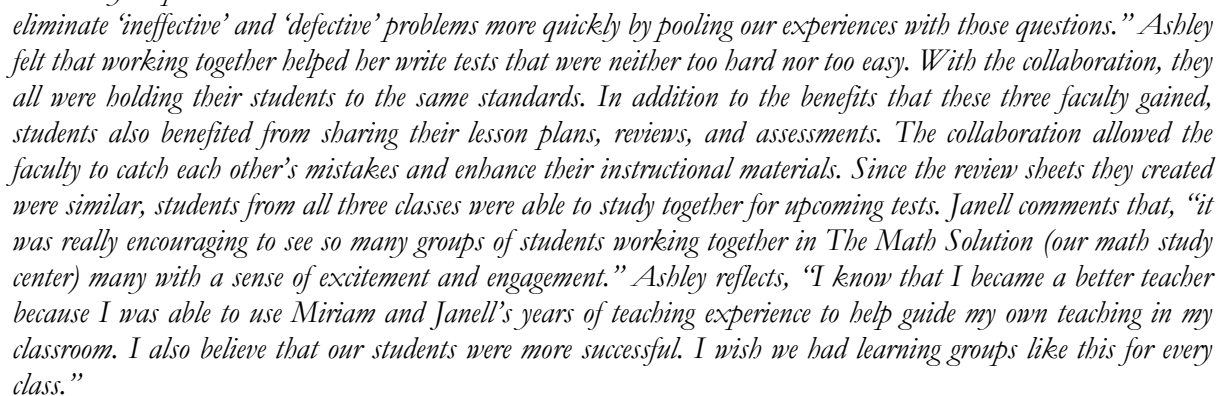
eliminate 'ineffective' and 'defective' problems more quickly by pooling our experiences with those questions." Ashley felt that working together helped her write tests that were neither too hard nor too easy. With the collaboration, they all were holding their students to the same standards. In addition to the benefits that these three faculty gained, students also benefited from sharing their lesson plans, reviews, and assessments. The collaboration allowed the faculty to catch each other's mistakes and enhance their instructional materials. Since the review sheets they created were similar, students from all three classes were able to study together for upcoming tests. Janell comments that, "it was really encouraging to see so many groups of students working together in The Math Solution (our math study center) many with a sense of excitement and engagement." Ashley reflects, "I know that I became a better teacher because I was able to use Miriam and Janell's years of teaching experience to help guide my own teaching in my classroom. I also believe that our students were more successful. I wish we had learning groups like this for every class."